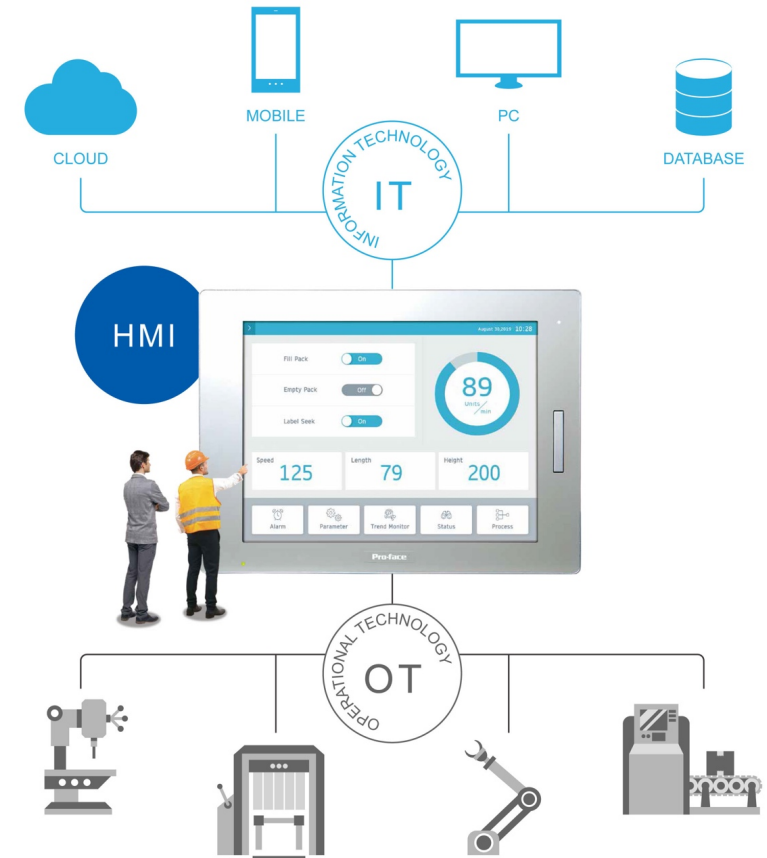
CLOUD

MOBILE

PC

DATABASE

INFORMATION TECHNOLOGY

IT

HMI

August 31,2020 10:28

Fill Pack On

Empty Pack Off

Label Seek On

89 units/min

Speed 125

Length 79

Height 200

Alarm

Parameter

Trend Monitor

Status

Process

Pro-face

OPERATIONAL TECHNOLOGY

OT